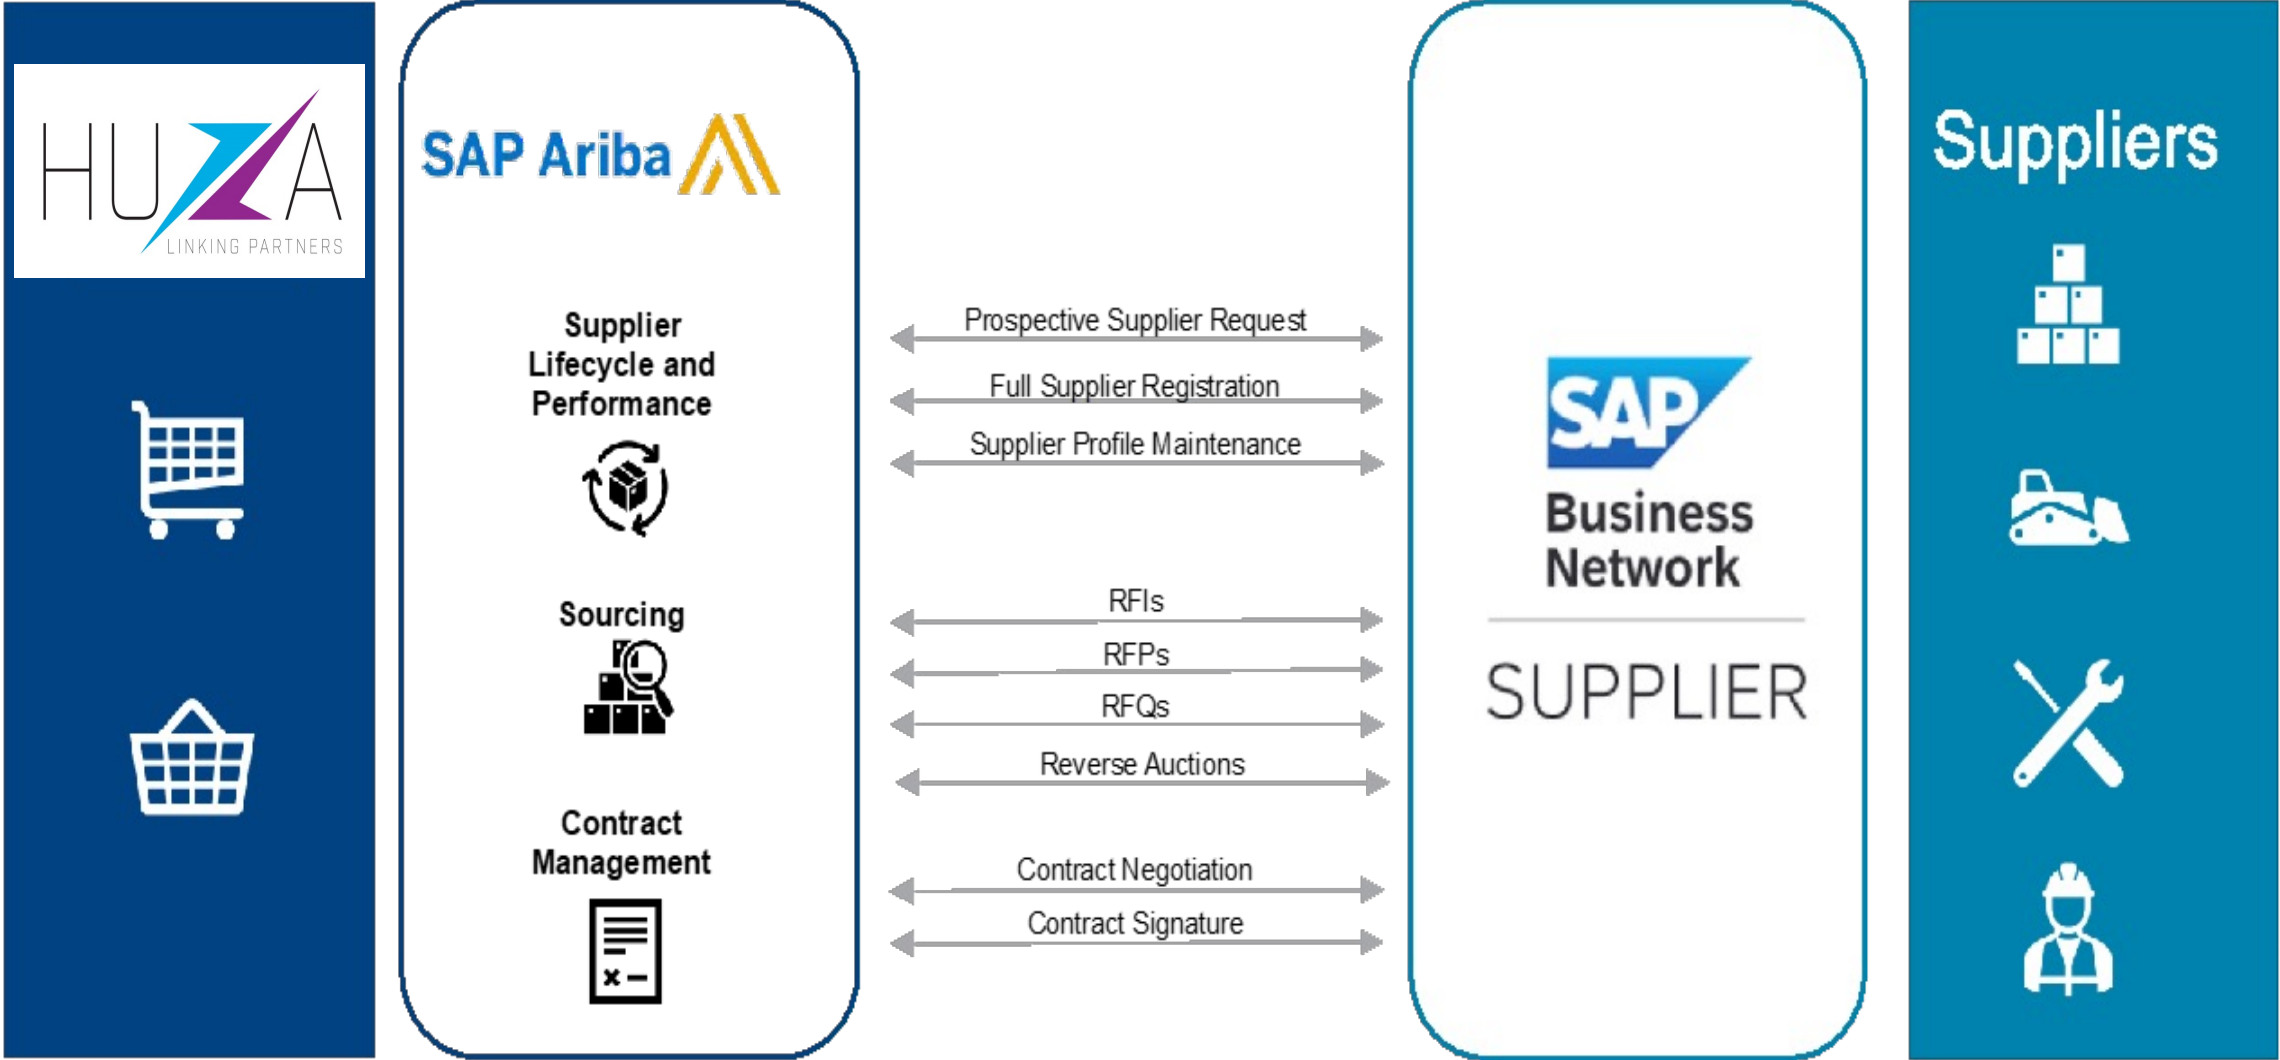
HUZA
LINKING PARTNERS

SAP Ariba

Supplier Lifecycle and Performance

Sourcing

Contract Management

Prospective Supplier Request
Full Supplier Registration
Supplier Profile Maintenance

RFIs
RFPs
RFQs
Reverse Auctions

Contract Negotiation
Contract Signature

SAP
Business Network
SUPPLIER

Suppliers